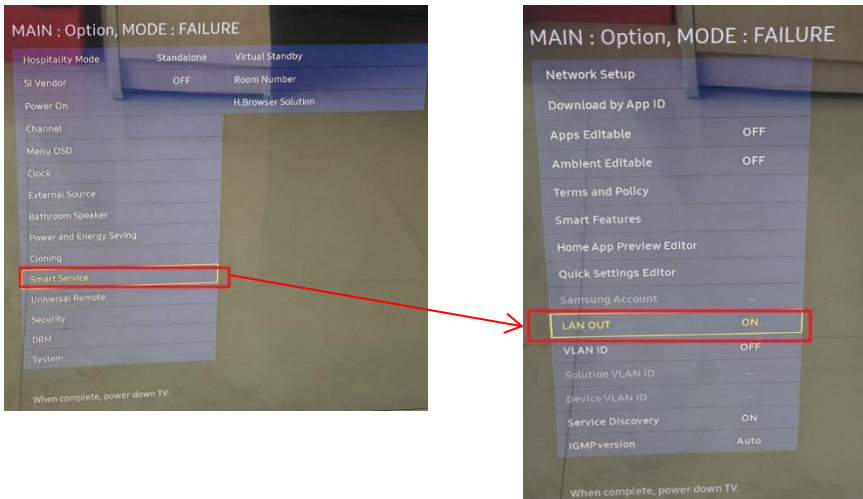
MAIN : Option, MODE : FAILURE

| | | |
|---|---|---|
| Hospitality Mode | Standalone | Virtual Standby |
| SI Vendor | OFF | Room Number |
| Power On | | H.Browser Solution |
| Channel | | |
| Menu OSD | | |
| Clock | | |
| External Source | | |
| Bathroom Speaker | | |
| Power and Energy Saving | | |
| Cloning | | |
| Smart Service | | |
| Universal Remote | | |
| Security | | |
| DRM | | |
| System | | |

When complete, power down TV.

MAIN : Option, MODE : FAILURE

| | |
|---|---|
| Network Setup | |
| Download by App ID | |
| Apps Editable | OFF |
| Ambient Editable | OFF |
| Terms and Policy | |
| Smart Features | |
| Home App Preview Editor | |
| Quick Settings Editor | |
| Samsung Account | ... |
| LAN OUT | ON |
| VLAN ID | OFF |
| Solution VLAN ID | ... |
| Device VLAN ID | ... |
| Service Discovery | ON |
| IGMP version | Auto |

When complete, power down TV.